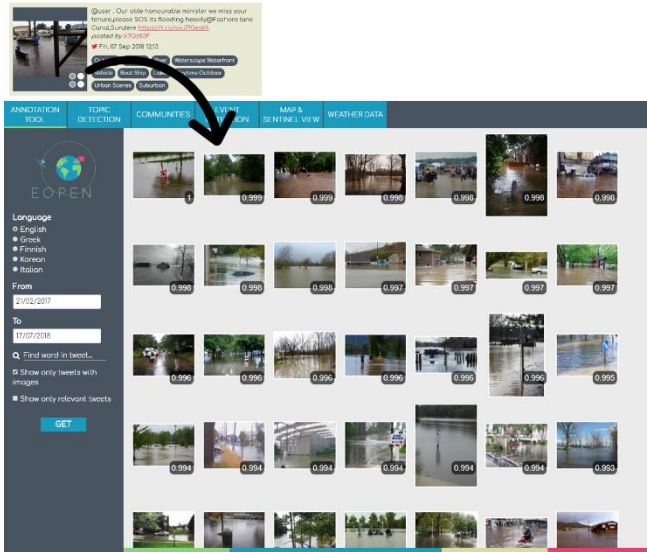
@user , Our able honourable minister we miss your tenure,please SOS its flooding heavily@Pochoro lane Canal,Surulere https://t.co/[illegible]
posted by X7Oz80F
Fri, 07 Sep 2018 12:13

Waterscape Waterfront
Vehicle
Boat Ship
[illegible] Outdoor
Urban Scenes
Suburban

ANNOTATION TOOL
TOPIC DETECTION
COMMUNITIES
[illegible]
MAP & SENTINEL VIEW
WEATHER DATA

EOPEN

Language
English
Greek
Finnish
Korean
Italian

From
21/02/2017

To
17/07/2018

Find word in tweet...

Show only tweets with images

Show only relevant tweets

GET

1
0.999
0.999
0.998
0.998
0.998
0.998
0.998
0.998
0.998
0.997
0.997
0.997
0.997
0.996
0.996
0.996
0.996
0.996
0.996
0.995
0.994
0.994
0.994
0.994
0.994
0.994
0.993